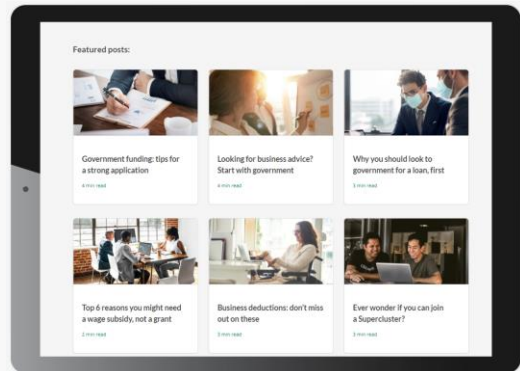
Featured posts:

Government funding: tips for a strong application

4 min read

Looking for business advice? Start with government

4 min read

Why you should look to government for a loan, first

3 min read

Top 6 reasons you might need a wage subsidy, not a grant

2 min read

Business deductions: don't miss out on these

3 min read

Ever wonder if you can join a Supercluster?

3 min read